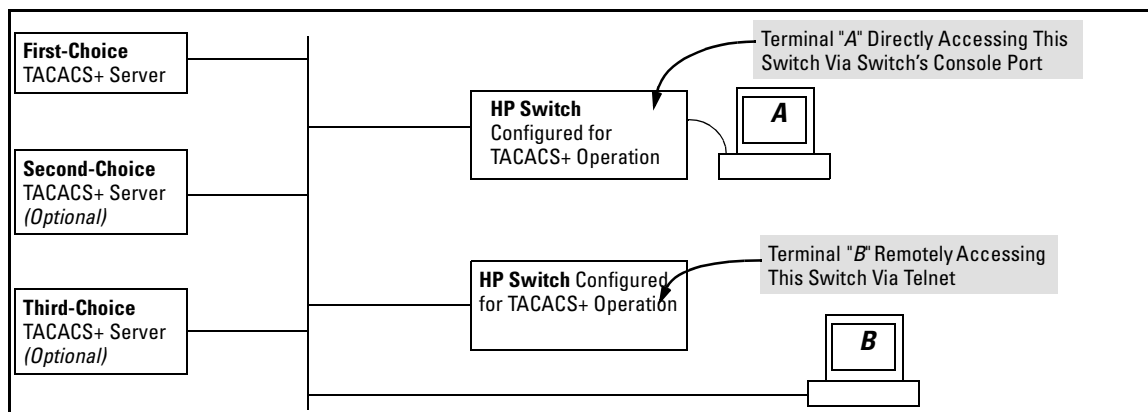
First-Choice
TACACS+ Server

Second-Choice
TACACS+ Server
(Optional)

Third-Choice
TACACS+ Server
(Optional)

Terminal "A" Directly Accessing This Switch Via Switch's Console Port

HP Switch
Configured for
TACACS+ Operation

A

Terminal "B" Remotely Accessing This Switch Via Telnet

HP Switch Configured for TACACS+ Operation

B